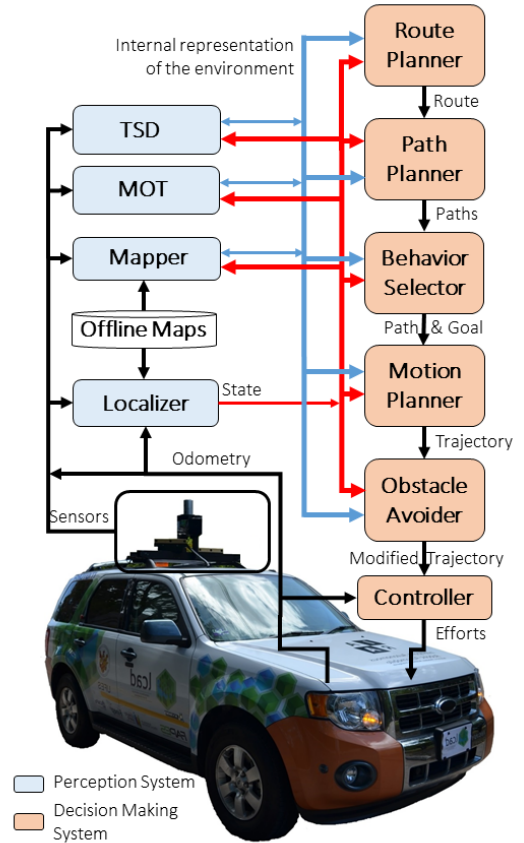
Internal representation of the environment

Route Planner

Route

TSD

Path Planner

MOT

Paths

Mapper

Behavior Selector

Offline Maps

Path & Goal

State

Motion Planner

Localizer

Trajectory

Odometry

Obstacle Avoider

Sensors

Modified Trajectory

Controller

Efforts

Perception System

Decision Making System